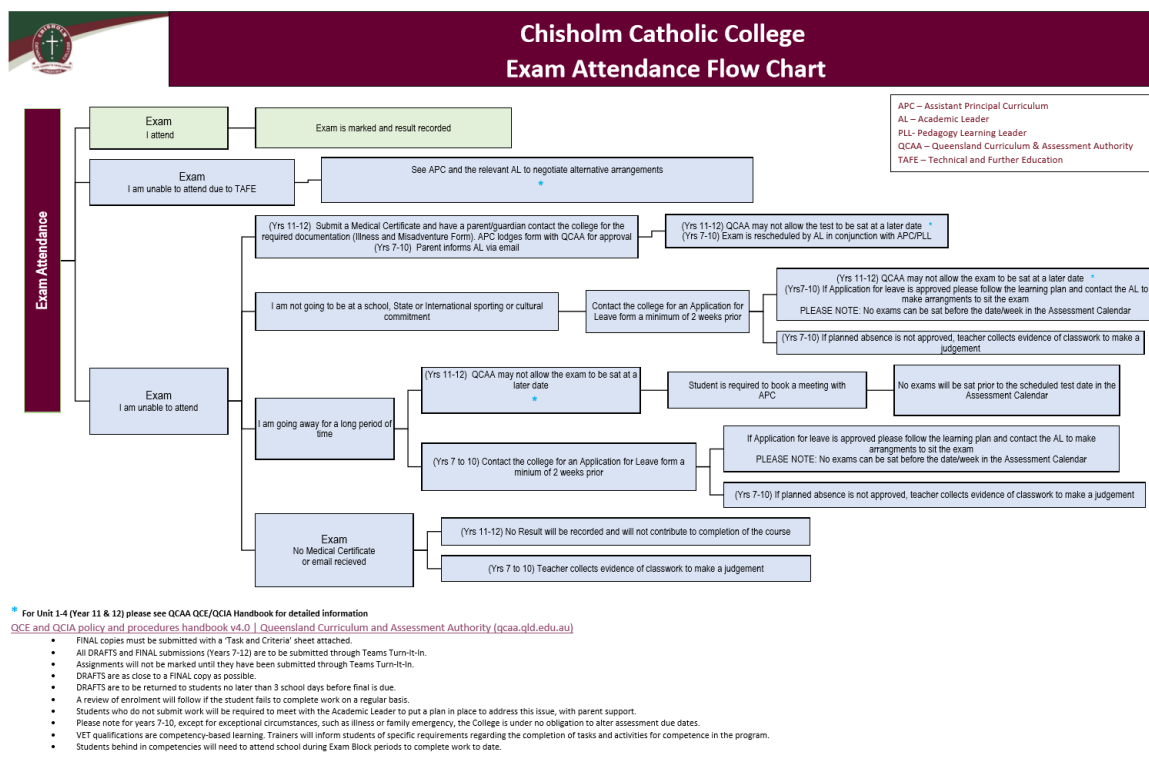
Chisholm Catholic College
Exam Attendance Flow Chart

APC – Assistant Principal Curriculum
AL – Academic Leader
PLL- Pedagogy Learning Leader
QCAA – Queensland Curriculum & Assessment Authority
TAFE – Technical and Further Education

Exam Attendance

Exam
I attend

Exam is marked and result recorded

Exam
I am unable to attend due to TAFE

See APC and the relevant AL to negotiate alternative arrangements
*

(Yrs 11-12) Submit a Medical Certificate and have a parent/guardian contact the college for the required documentation (Illness and Misadventure Form). APC lodges form with QCAA for approval
(Yrs 7-10) Parent informs AL via email

(Yrs 11-12) QCAA may not allow the test to be sat at a later date *
(Yrs 7-10) Exam is rescheduled by AL in conjunction with APC/PLL

I am not going to be at a school, State or International sporting or cultural commitment

Contact the college for an Application for Leave form a minimum of 2 weeks prior

(Yrs 11-12) QCAA may not allow the exam to be sat at a later date *
(Yrs7-10) If Application for leave is approved please follow the learning plan and contact the AL to make arrangments to sit the exam
PLEASE NOTE: No exams can be sat before the date/week in the Assessment Calendar

(Yrs 7-10) If planned absence is not approved, teacher collects evidence of classwork to make a judgement

Exam
I am unable to attend

I am going away for a long period of time

(Yrs 11-12) QCAA may not allow the exam to be sat at a later date
*

Student is required to book a meeting with APC

No exams will be sat prior to the scheduled test date in the Assessment Calendar

(Yrs 7 to 10) Contact the college for an Application for Leave form a minimum of 2 weeks prior

If Application for leave is approved please follow the learning plan and contact the AL to make arrangments to sit the exam
PLEASE NOTE: No exams can be sat before the date/week in the Assessment Calendar

(Yrs 7-10) If planned absence is not approved, teacher collects evidence of classwork to make a judgement

Exam
No Medical Certificate
or email recieved

(Yrs 11-12) No Result will be recorded and will not contribute to completion of the course

(Yrs 7 to 10) Teacher collects evidence of classwork to make a judgement

* For Unit 1-4 (Year 11 & 12) please see QCAA QCE/QCIA Handbook for detailed information
QCE and QCIA policy and procedures handbook v4.0 | Queensland Curriculum and Assessment Authority (qcaa.qld.edu.au)
• FINAL copies must be submitted with a 'Task and Criteria' sheet attached.
• All DRAFTS and FINAL submissions (Years 7-12) are to be submitted through Teams Turn-It-In.
• Assignments will not be marked until they have been submitted through Teams Turn-It-In.
• DRAFTS are as close to a FINAL copy as possible.
• DRAFTS are to be returned to students no later than 3 school days before final is due.
• A review of enrolment will follow if the student fails to complete work on a regular basis.
• Students who do not submit work will be required to meet with the Academic Leader to put a plan in place to address this issue, with parent support.
• Please note for years 7-10, except for exceptional circumstances, such as illness or family emergency, the College is under no obligation to alter assessment due dates.
• VET qualifications are competency-based learning. Trainers will inform students of specific requirements regarding the completion of tasks and activities for competence in the program.
• Students behind in competencies will need to attend school during Exam Block periods to complete work to date.